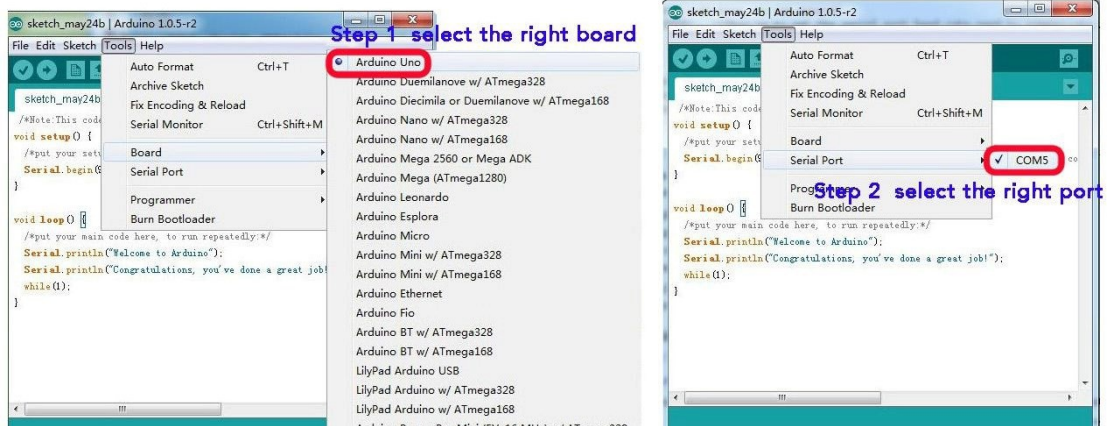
sketch_may24b | Arduino 1.0.5-r2

File Edit Sketch Tools Help

Step 1 select the right board

Auto Format Ctrl+T
Archive Sketch
Fix Encoding & Reload
Serial Monitor Ctrl+Shift+M

Board
Serial Port

Programmer
Burn Bootloader

Arduino Uno
Arduino Duemilanove w/ ATmega328
Arduino Diecimila or Duemilanove w/ ATmega168
Arduino Nano w/ ATmega328
Arduino Nano w/ ATmega168
Arduino Mega 2560 or Mega ADK
Arduino Mega (ATmega1280)
Arduino Leonardo
Arduino Esplora
Arduino Micro
Arduino Mini w/ ATmega328
Arduino Mini w/ ATmega168
Arduino Ethernet
Arduino Fio
Arduino BT w/ ATmega328
Arduino BT w/ ATmega168
LilyPad Arduino USB
LilyPad Arduino w/ ATmega328
LilyPad Arduino w/ ATmega168

sketch_may24b

/*Note:This code
void setup() {
/*put your setu
Serial.begin(9
}

void loop() {
/*put your main code here, to run repeatedly:*/
Serial.println("Welcome to Arduino");
Serial.println("Congratulations, you've done a great job!
while(1);
}

sketch_may24b | Arduino 1.0.5-r2

File Edit Sketch Tools Help

Auto Format Ctrl+T
Archive Sketch
Fix Encoding & Reload
Serial Monitor Ctrl+Shift+M

Board
Serial Port
✓ COM5

Programmer
Burn Bootloader

Step 2 select the right port

sketch_may24b

/*Note:This code
void setup() {
/*put your setu
Serial.begin(9
}

void loop() {
/*put your main code here, to run repeatedly:*/
Serial.println("Welcome to Arduino");
Serial.println("Congratulations, you've done a great job!");
while(1);
}